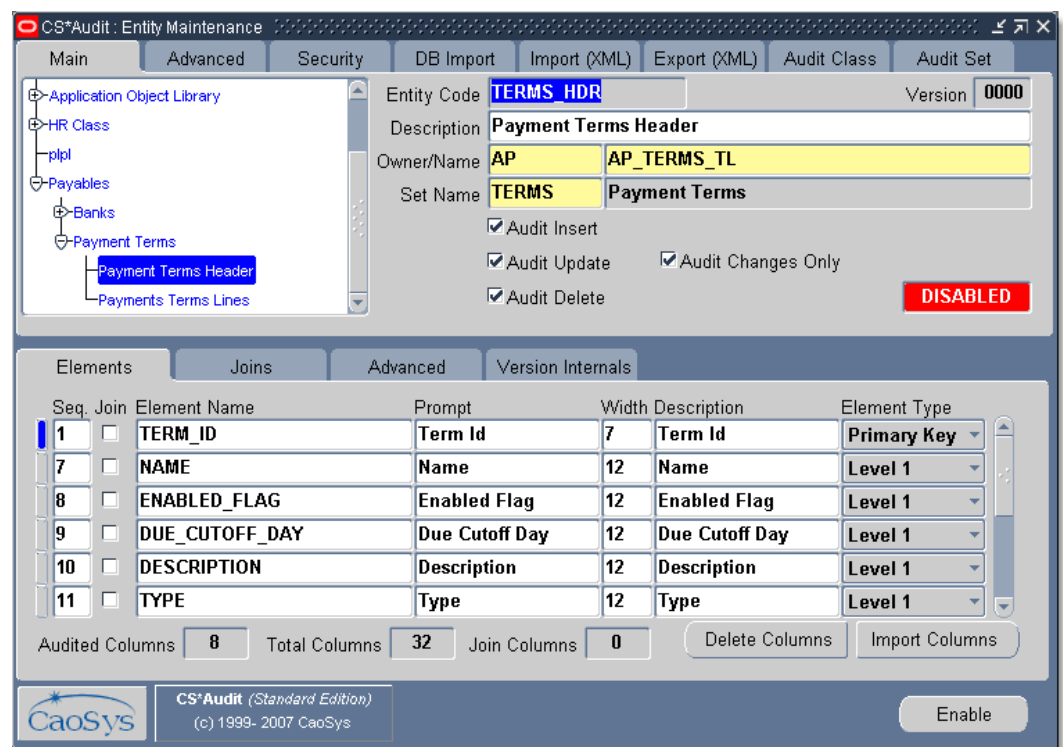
CS*Audit : Entity Maintenance

Main | Advanced | Security | DB Import | Import (XML) | Export (XML) | Audit Class | Audit Set

Application Object Library
HR Class
plpl
Payables
Banks
Payment Terms
Payment Terms Header
Payments Terms Lines

Entity Code TERMS_HDR
Version 0000
Description Payment Terms Header
Owner/Name AP AP_TERMS_TL
Set Name TERMS Payment Terms
Audit Insert
Audit Update
Audit Changes Only
Audit Delete
DISABLED

Elements | Joins | Advanced | Version Internals

| Seq. | Join | Element Name | Prompt | Width | Description | Element Type |
|---|---|---|---|---|---|---|
| 1 | | TERM_ID | Term Id | 7 | Term Id | Primary Key |
| 7 | | NAME | Name | 12 | Name | Level 1 |
| 8 | | ENABLED_FLAG | Enabled Flag | 12 | Enabled Flag | Level 1 |
| 9 | | DUE_CUTOFF_DAY | Due Cutoff Day | 12 | Due Cutoff Day | Level 1 |
| 10 | | DESCRIPTION | Description | 12 | Description | Level 1 |
| 11 | | TYPE | Type | 12 | Type | Level 1 |

Audited Columns 8 Total Columns 32 Join Columns 0
Delete Columns Import Columns

CaoSys
CS*Audit (Standard Edition)
(c) 1999- 2007 CaoSys
Enable